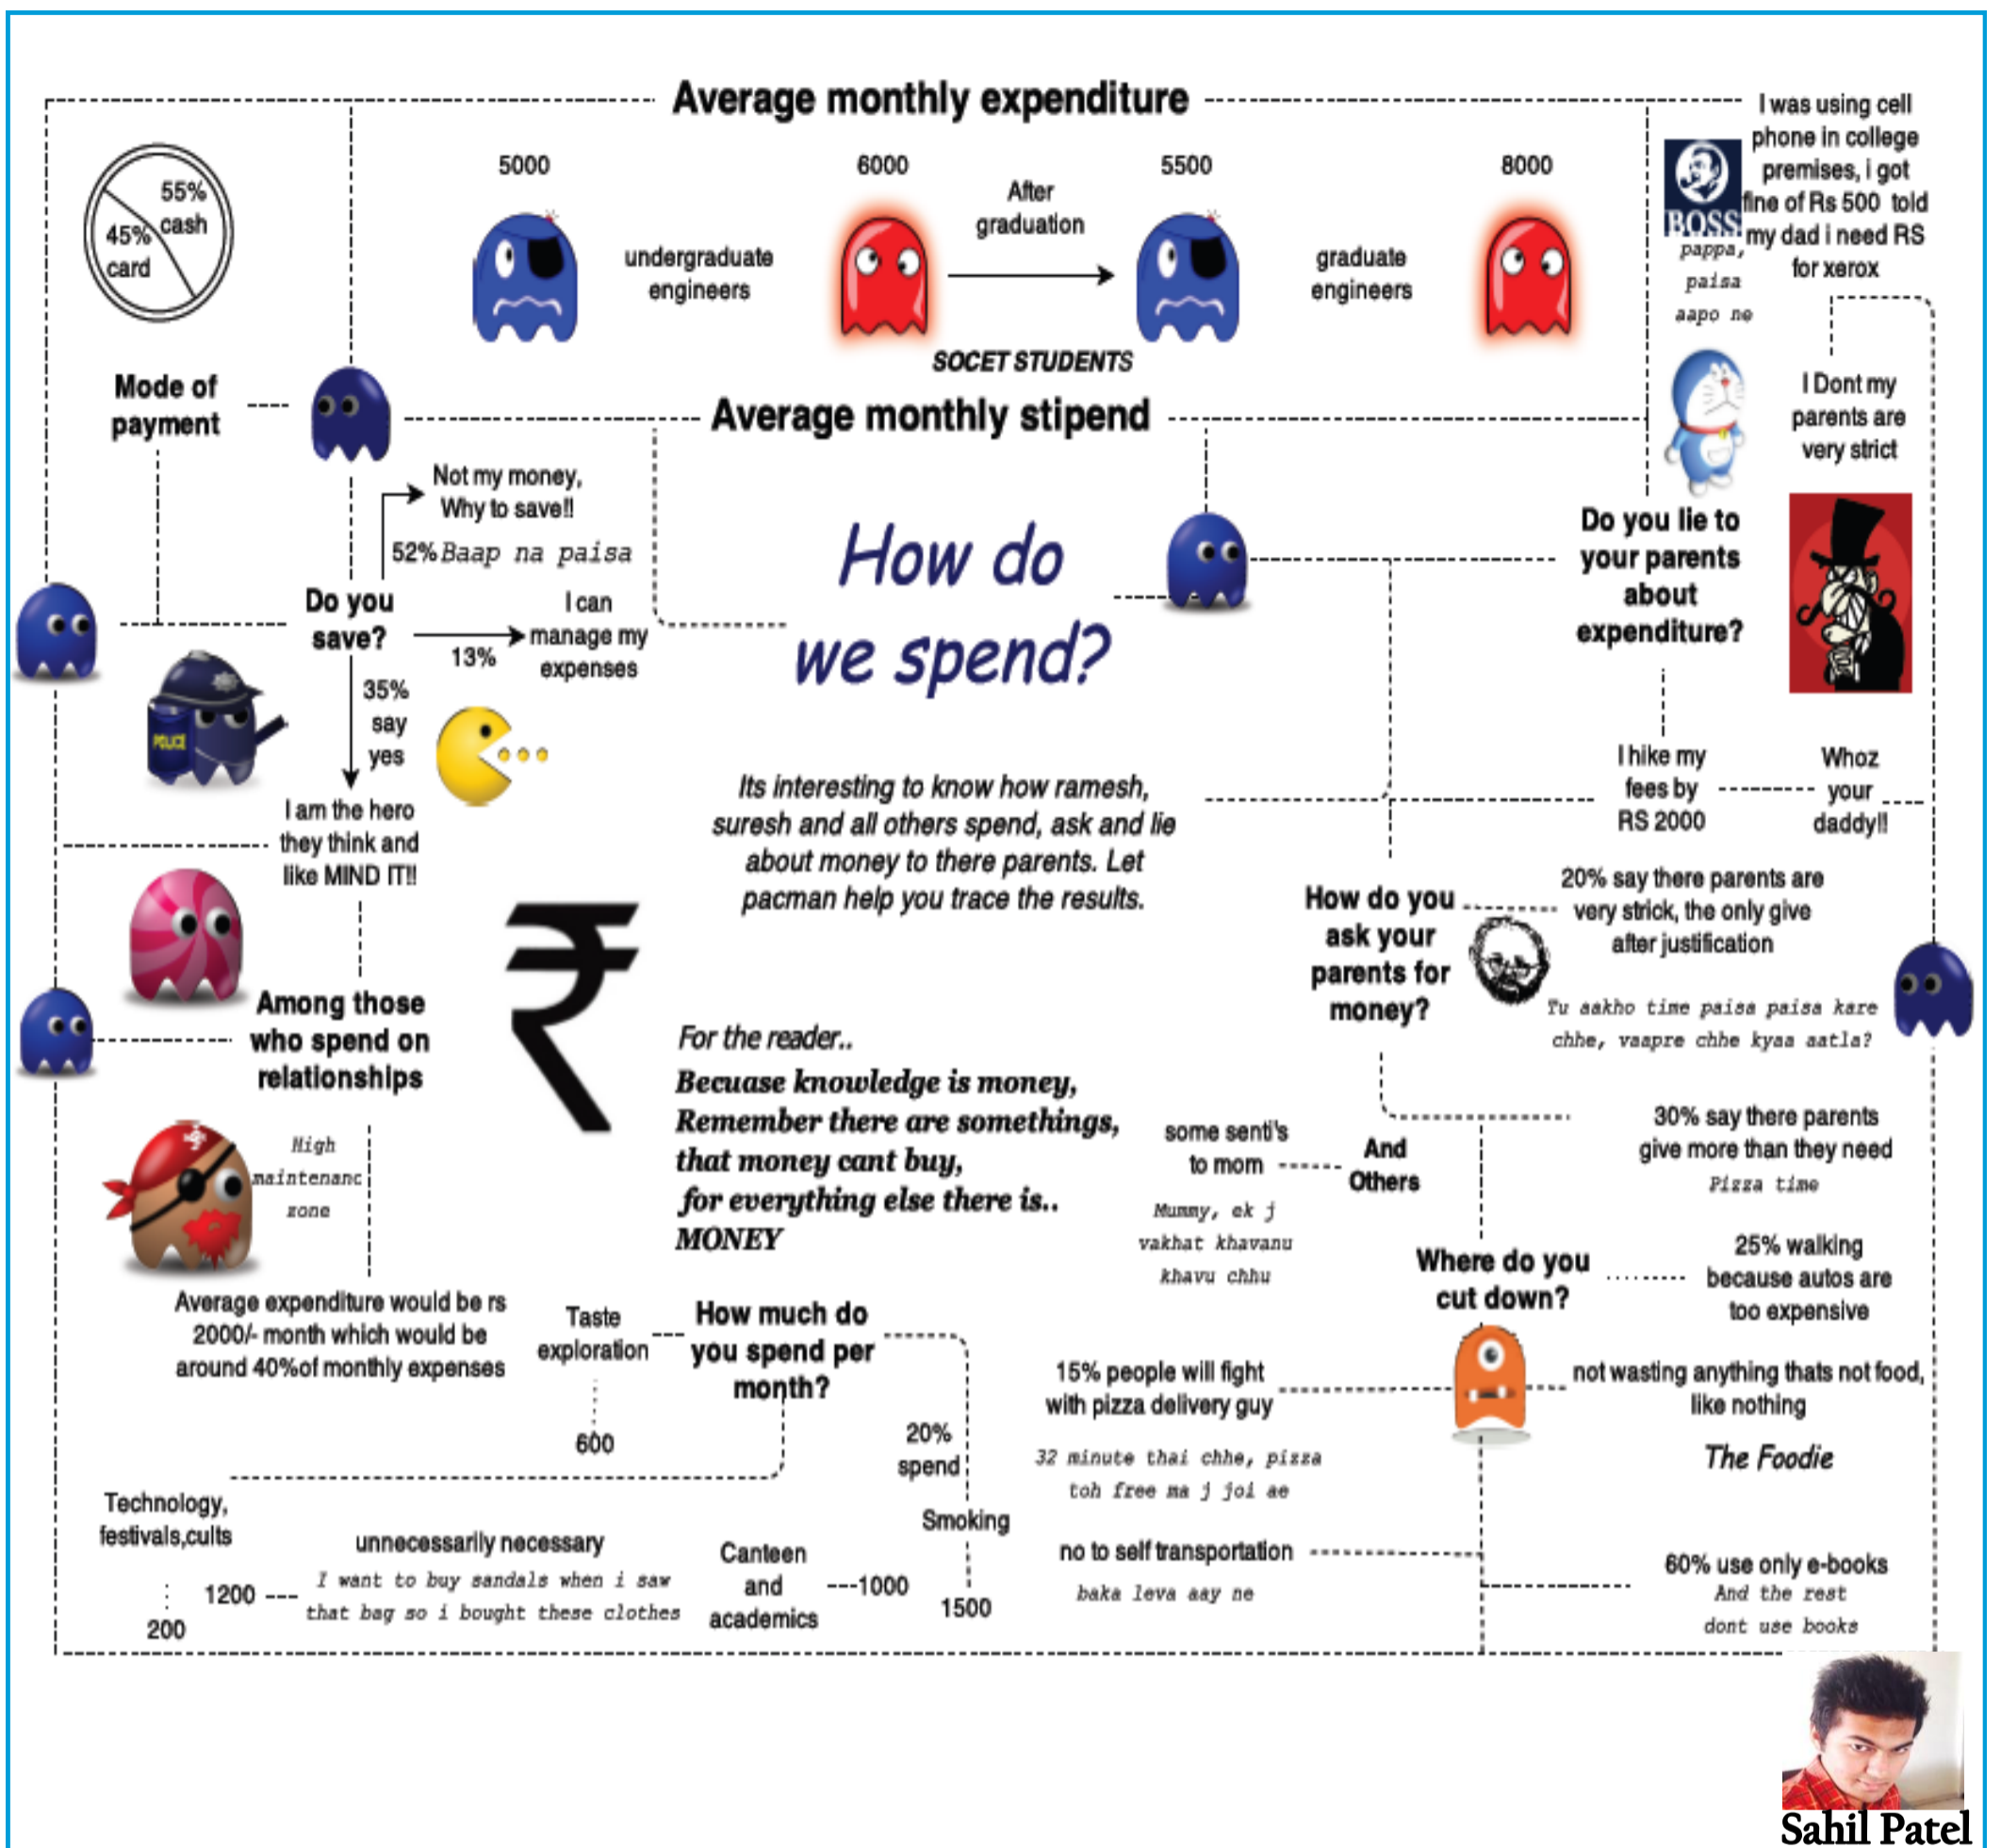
Average monthly expenditure

5000 6000 5500 8000

undergraduate engineers

After graduation

graduate engineers

SOCET STUDENTS

55% cash
45% card

Mode of payment

Average monthly stipend

I was using cell phone in college premises, i got fine of Rs 500 told my dad i need RS for xerox

BOSS

pappa, paisa aapo ne

I Dont my parents are very strict

Not my money, Why to save!!

52% Baap na paisa

How do we spend?

Do you save?

I can manage my expenses

13%

35% say yes

POLICE

I am the hero they think and like MIND IT!!

Do you lie to your parents about expenditure?

I hike my fees by RS 2000

Whoz your daddy!!

Its interesting to know how ramesh, suresh and all others spend, ask and lie about money to there parents. Let pacman help you trace the results.

20% say there parents are very strick, the only give after justification

How do you ask your parents for money?

Tu aakho time paisa paisa kare chhe, vaapre chhe kyaa aatla?

Among those who spend on relationships

₹

For the reader..

Becuase knowledge is money, Remember there are somethings, that money cant buy, for everything else there is.. MONEY

some senti's to mom

And Others

Mummy, ek j vakhat khavanu khavu chhu

30% say there parents give more than they need

Pizza time

High maintenanc zone

Average expenditure would be rs 2000/- month which would be around 40%of monthly expenses

Taste exploration

How much do you spend per month?

600

Where do you cut down?

25% walking because autos are too expensive

15% people will fight with pizza delivery guy

not wasting anything thats not food, like nothing

32 minute thai chhe, pizza toh free ma j joi ae

The Foodie

20% spend

Smoking

Technology, festivals,cults

unnecessarily necessary

I want to buy sandals when i saw that bag so i bought these clothes

Canteen and academics

---1000

1500

1200 ---

200

no to self transportation

baka leva aay ne

60% use only e-books
And the rest dont use books

Sahil Patel